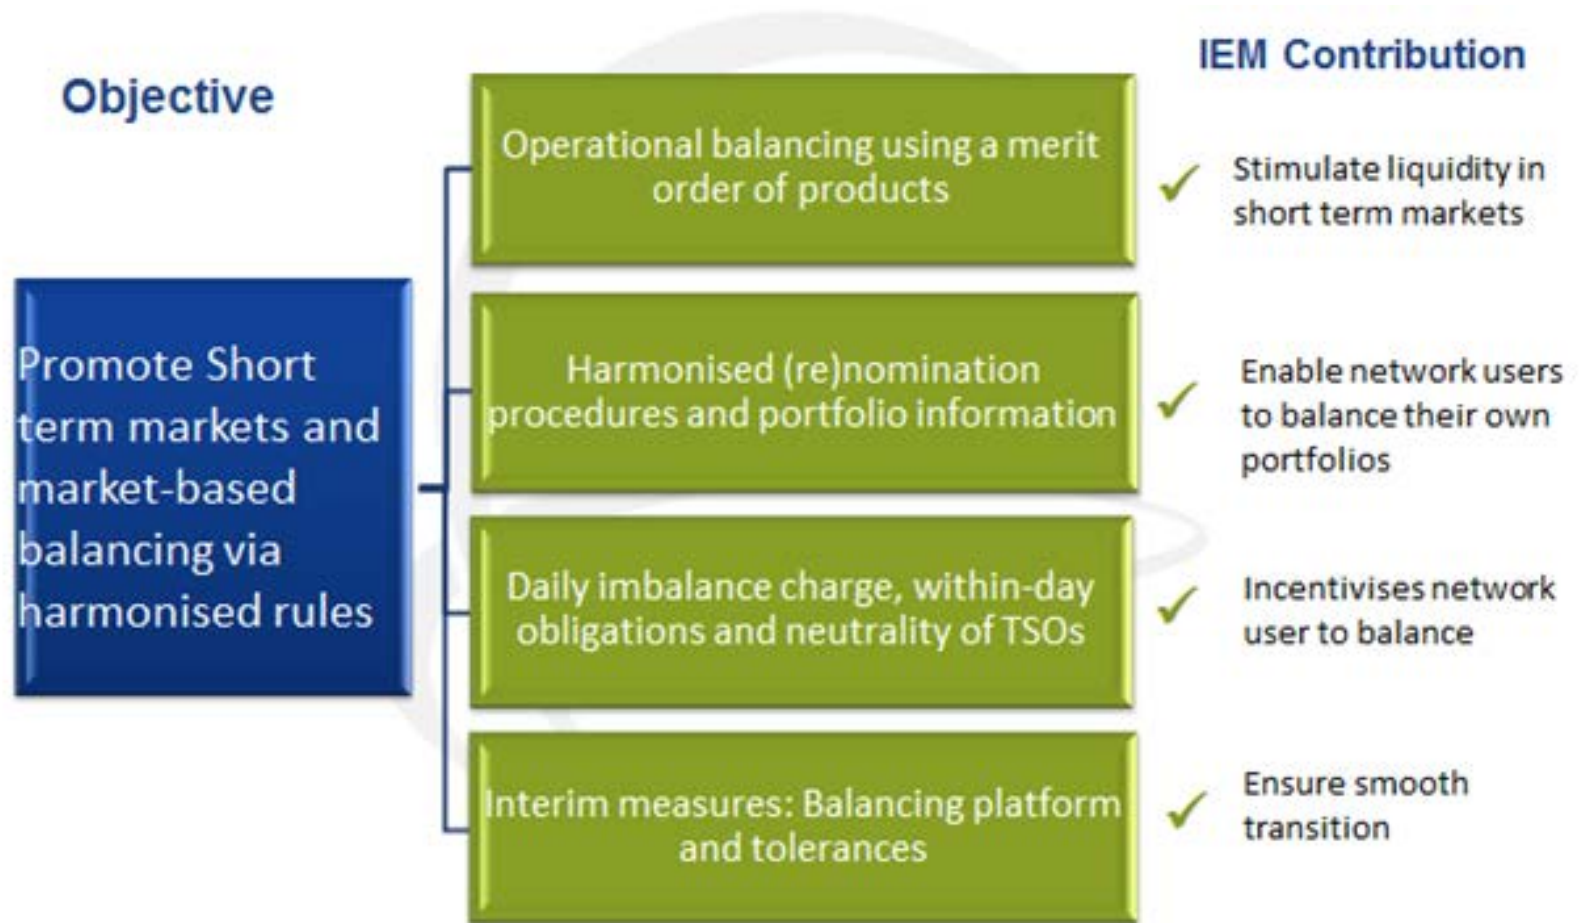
Objective

IEM Contribution

Promote Short term markets and market-based balancing via harmonised rules

Operational balancing using a merit order of products

✓ Stimulate liquidity in short term markets

Harmonised (re)nomination procedures and portfolio information

✓ Enable network users to balance their own portfolios

Daily imbalance charge, within-day obligations and neutrality of TSOs

✓ Incentivises network user to balance

Interim measures: Balancing platform and tolerances

✓ Ensure smooth transition